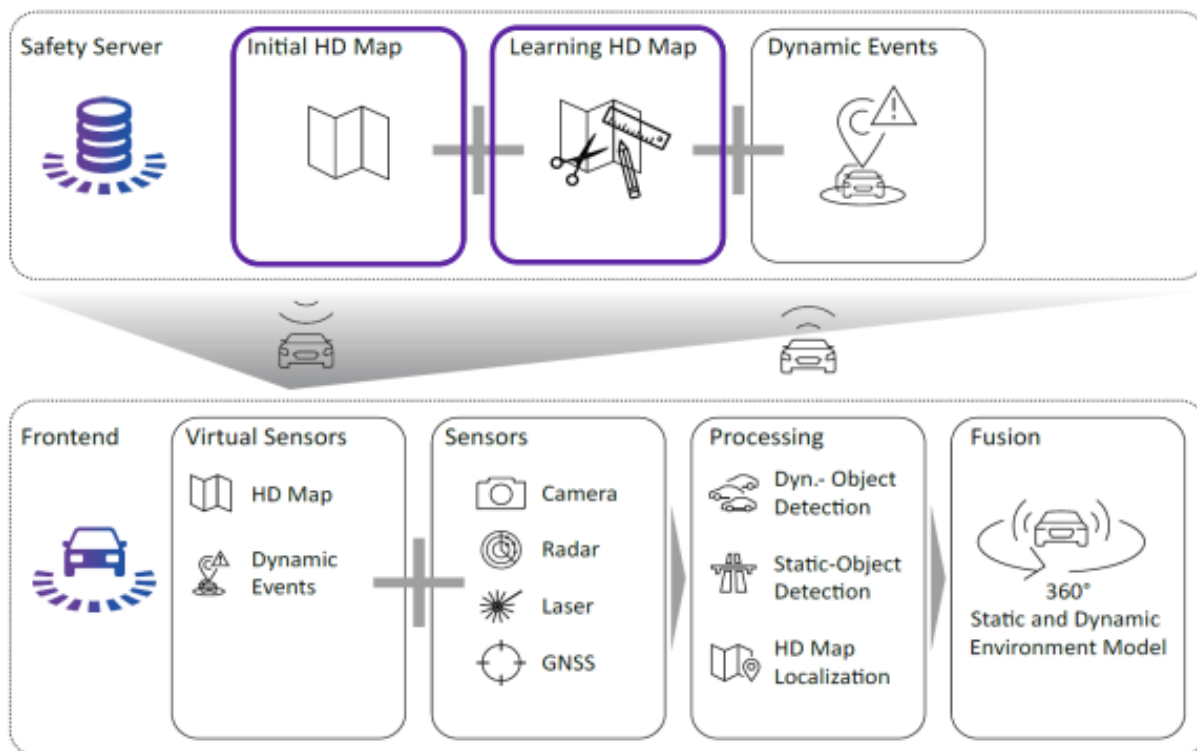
Safety Server

Initial HD Map

Learning HD Map

Dynamic Events

Frontend

Virtual Sensors

HD Map

Dynamic Events

Sensors

Camera

Radar

Laser

GNSS

Processing

Dyn.- Object Detection

Static-Object Detection

HD Map Localization

Fusion

360°
Static and Dynamic Environment Model